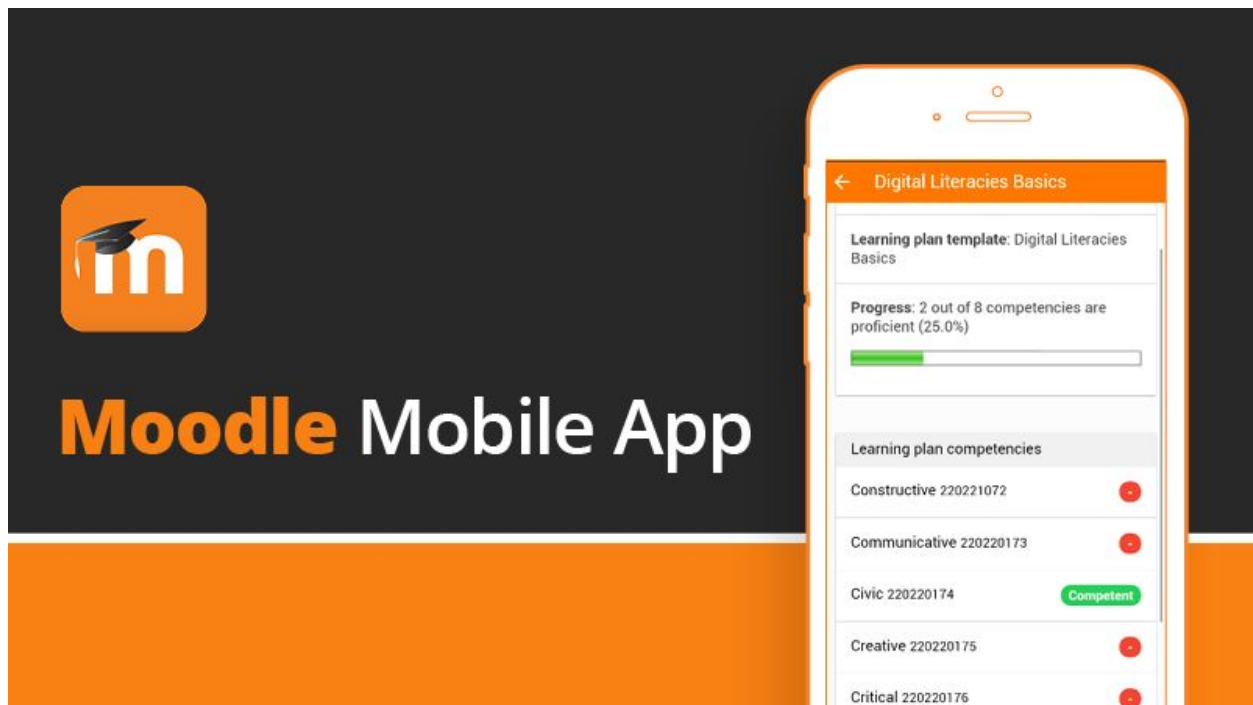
Moodle Mobile App

Digital Literacies Basics

Learning plan template: Digital Literacies Basics

Progress: 2 out of 8 competencies are proficient (25.0%)

Learning plan competencies

Constructive 220221072

Communicative 220220173

Civic 220220174 Competent

Creative 220220175

Critical 220220176